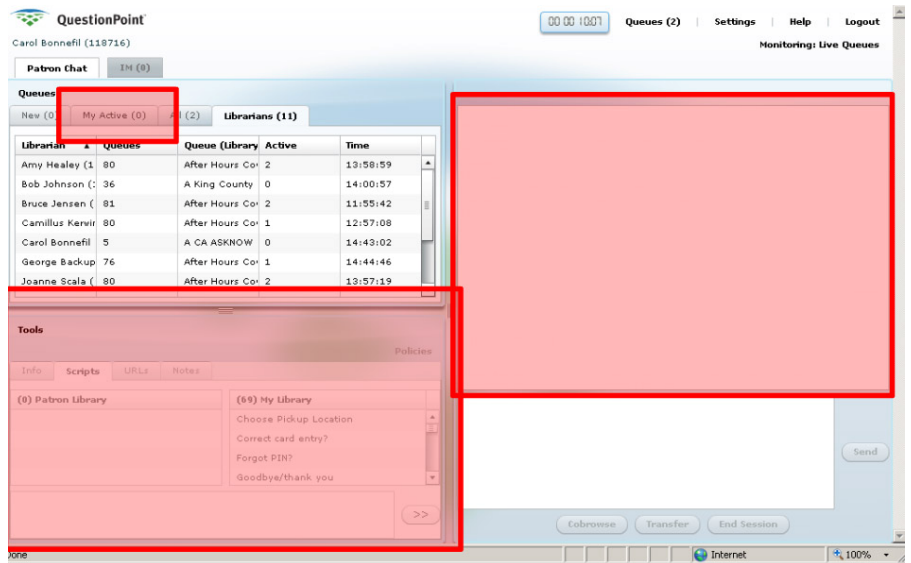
QuestionPoint
Carol Bonnefil (118716)

00:00:10:07 Queues (2) | Settings | Help | Logout
Monitoring: Live Queues

Patron Chat | IM (0)

Queues
New (0) | My Active (0) | All (2) | Librarians (11)

| Librarian | Queues | Queue (Library | Active | Time |
|---|---|---|---|---|
| Amy Healey (1 | 80 | After Hours Co | 2 | 13:58:59 |
| Bob Johnson ( | 36 | A King County | 0 | 14:00:57 |
| Bruce Jensen ( | 81 | After Hours Co | 2 | 11:55:42 |
| Camillus Kervi | 80 | After Hours Co | 1 | 12:57:08 |
| Carol Bonnefil | 5 | A CA ASKNOW | 0 | 14:43:02 |
| George Backup | 76 | After Hours Co | 1 | 14:44:46 |
| Joanne Scala ( | 80 | After Hours Co | 2 | 13:57:19 |

Tools
Policies
Info | Scripts | URLs | Notes

(0) Patron Library
(69) My Library
Choose Pickup Location
Correct card entry?
Forgot PIN?
Goodbye/thank you

>>

Send

Cobrowse | Transfer | End Session

Done
Internet
100%